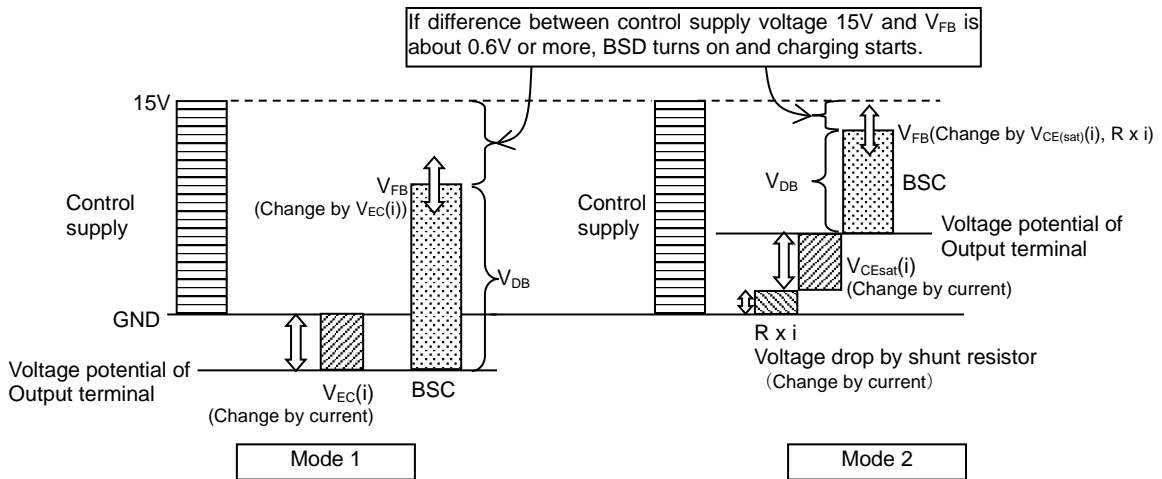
If difference between control supply voltage 15V and $V_{FB}$ is about 0.6V or more, BSD turns on and charging starts.

15V

Control supply

$V_{FB}$
(Change by $V_{EC}$(i))

$V_{DB}$

GND

Voltage potential of Output terminal

$V_{EC}$(i)
(Change by current)

BSC

Mode 1

Control supply

$V_{DB}$

$V_{FB}$(Change by $V_{CE(sat)}$(i), R x i)

BSC

Voltage potential of Output terminal

$V_{CEsat}$(i)
(Change by current)

R x i
Voltage drop by shunt resistor
(Change by current)

Mode 2